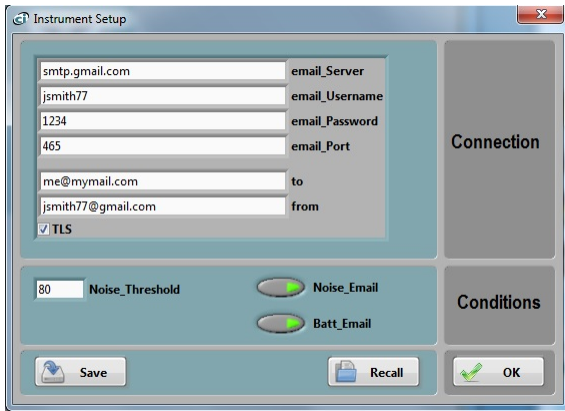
Instrument Setup

smtp.gmail.com email_Server
jsmith77 email_Username
1234 email_Password
465 email_Port

me@mymail.com to
jsmith77@gmail.com from
TLS

Connection

80 Noise_Threshold

Noise_Email

Batt_Email

Conditions

Save

Recall

OK